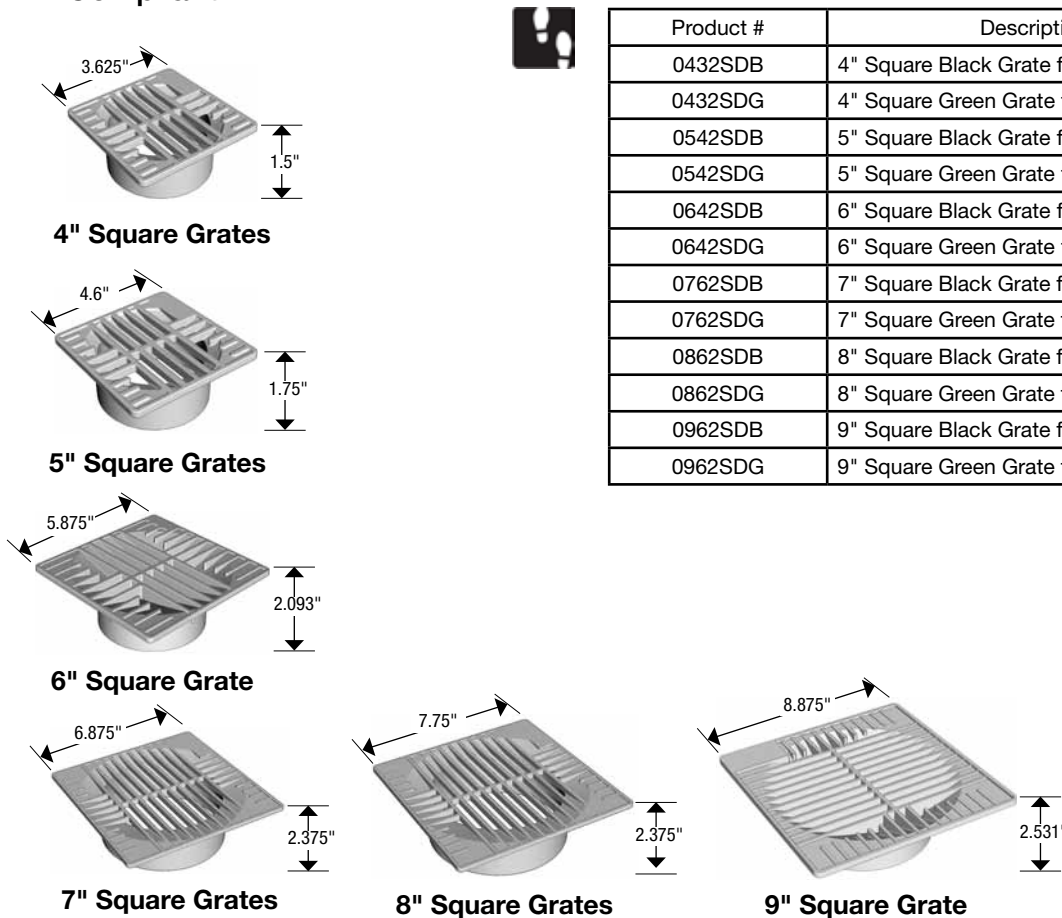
3.625"

1.5"

4" Square Grates

4.6"

1.75"

5" Square Grates

5.875"

2.093"

6" Square Grate

6.875"

2.375"

7" Square Grates

7.75"

2.375"

8" Square Grates

8.875"

2.531"

9" Square Grate

| Product # | Descripti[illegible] |
|---|---|
| 0432SDB | 4" Square Black Grate f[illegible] |
| 0432SDG | 4" Square Green Grate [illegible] |
| 0542SDB | 5" Square Black Grate f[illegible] |
| 0542SDG | 5" Square Green Grate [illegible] |
| 0642SDB | 6" Square Black Grate f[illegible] |
| 0642SDG | 6" Square Green Grate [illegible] |
| 0762SDB | 7" Square Black Grate f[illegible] |
| 0762SDG | 7" Square Green Grate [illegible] |
| 0862SDB | 8" Square Black Grate f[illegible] |
| 0862SDG | 8" Square Green Grate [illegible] |
| 0962SDB | 9" Square Black Grate f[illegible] |
| 0962SDG | 9" Square Green Grate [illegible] |